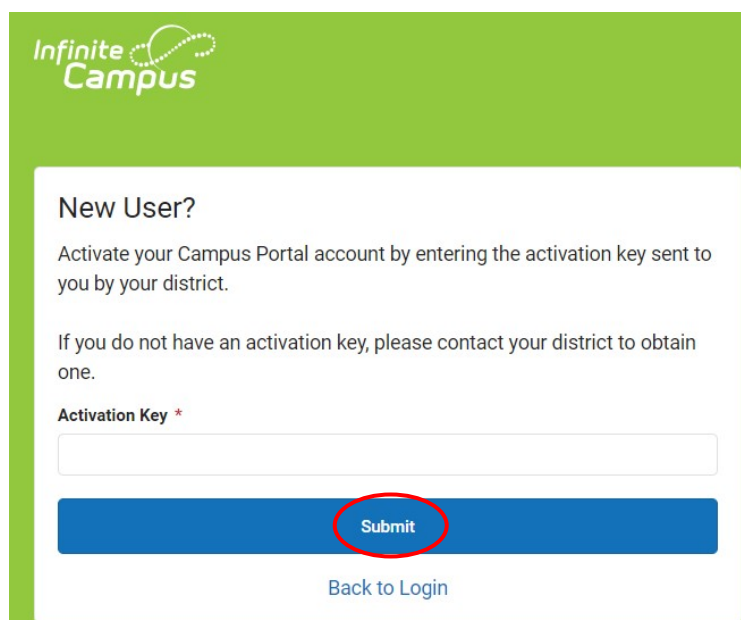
Infinite Campus

New User?

Activate your Campus Portal account by entering the activation key sent to you by your district.

If you do not have an activation key, please contact your district to obtain one.

Activation Key *

Submit

Back to Login